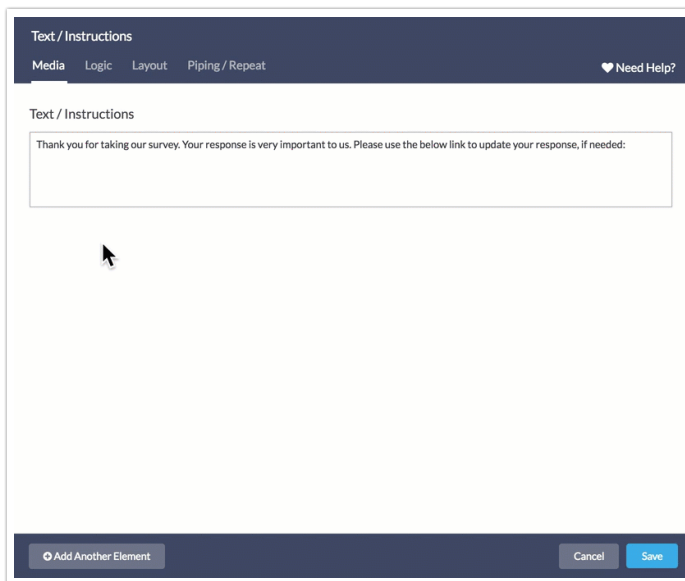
Text / Instructions

Media Logic Layout Piping / Repeat

♥ Need Help?

Text / Instructions

Thank you for taking our survey. Your response is very important to us. Please use the below link to update your response, if needed:

Add Another Element

Cancel

Save